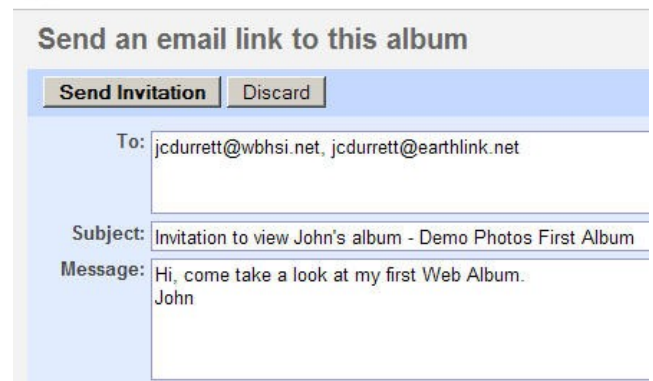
Send an email link to this album

Send Invitation Discard

To: jcdurrett@wbhsi.net, jcdurrett@earthlink.net

Subject: Invitation to view John's album - Demo Photos First Album

Message: Hi, come take a look at my first Web Album.
John